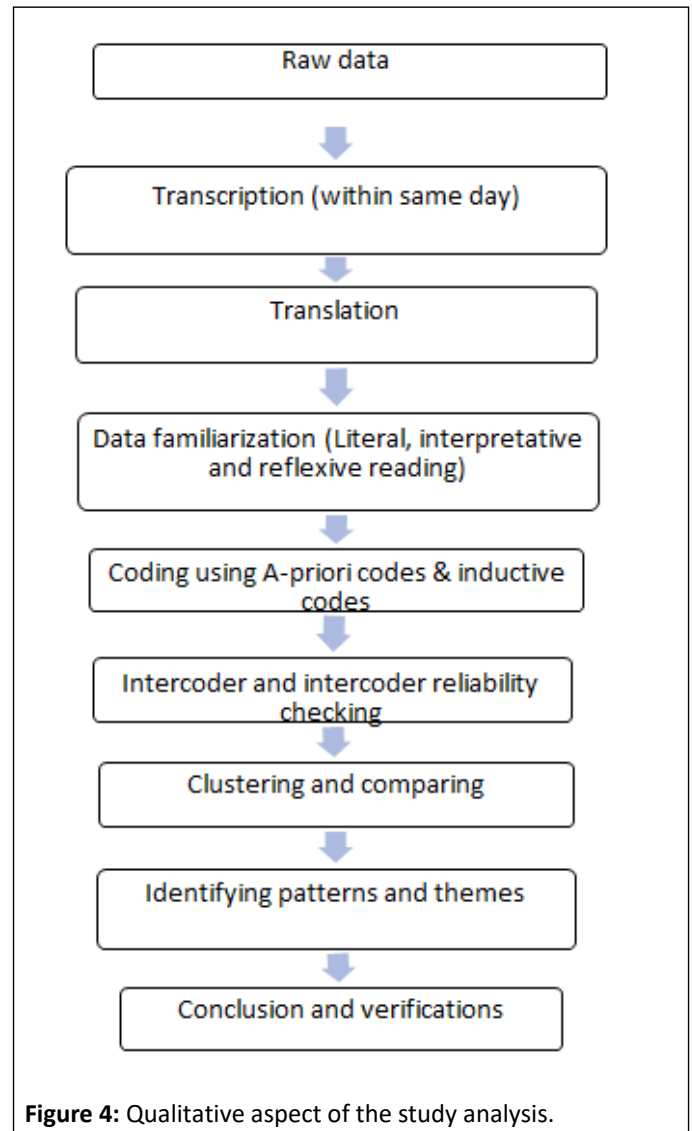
Raw data

Transcription (within same day)

Translation

Data familiarization (Literal, interpretative and reflexive reading)

Coding using A-priori codes & inductive codes

Intercoder and intercoder reliability checking

Clustering and comparing

Identifying patterns and themes

Conclusion and verifications

**Figure 4:** Qualitative aspect of the study analysis.